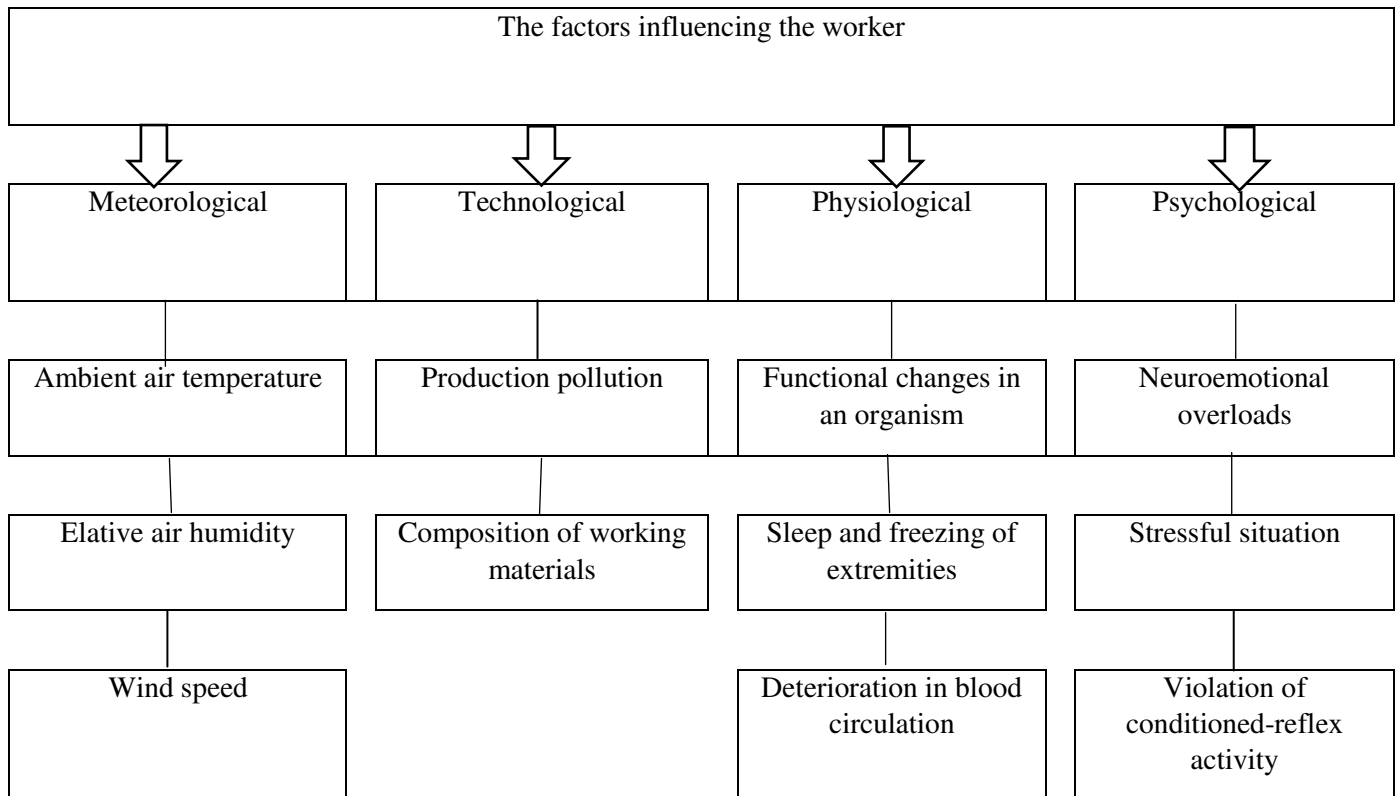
The factors influencing the worker

Meteorological

Technological

Physiological

Psychological

Ambient air temperature

Production pollution

Functional changes in an organism

Neuroemotional overloads

Elative air humidity

Composition of working materials

Sleep and freezing of extremities

Stressful situation

Wind speed

Deterioration in blood circulation

Violation of conditioned-reflex activity